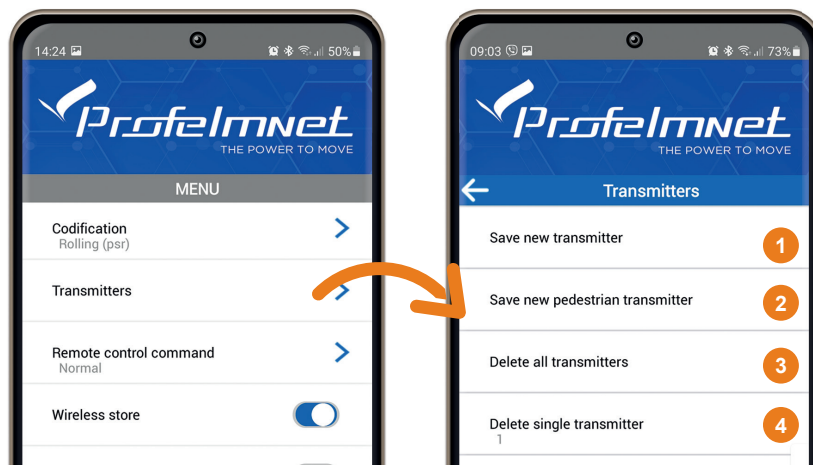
14:24

50%

Profelmnet
THE POWER TO MOVE

MENU

Codification
Rolling (psr)

Transmitters

Remote control command
Normal

Wireless store

09:03

73%

Profelmnet
THE POWER TO MOVE

Transmitters

Save new transmitter
1

Save new pedestrian transmitter
2

Delete all transmitters
3

Delete single transmitter
1
4